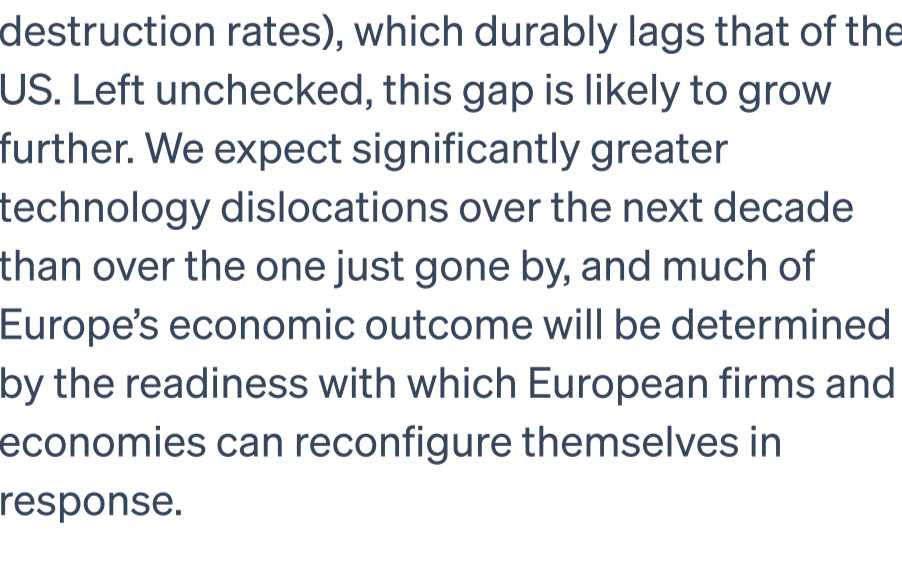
destruction rates), which durably lags that of the US. Left unchecked, this gap is likely to grow further. We expect significantly greater technology dislocations over the next decade than over the one just gone by, and much of Europe’s economic outcome will be determined by the readiness with which European firms and economies can reconfigure themselves in response.